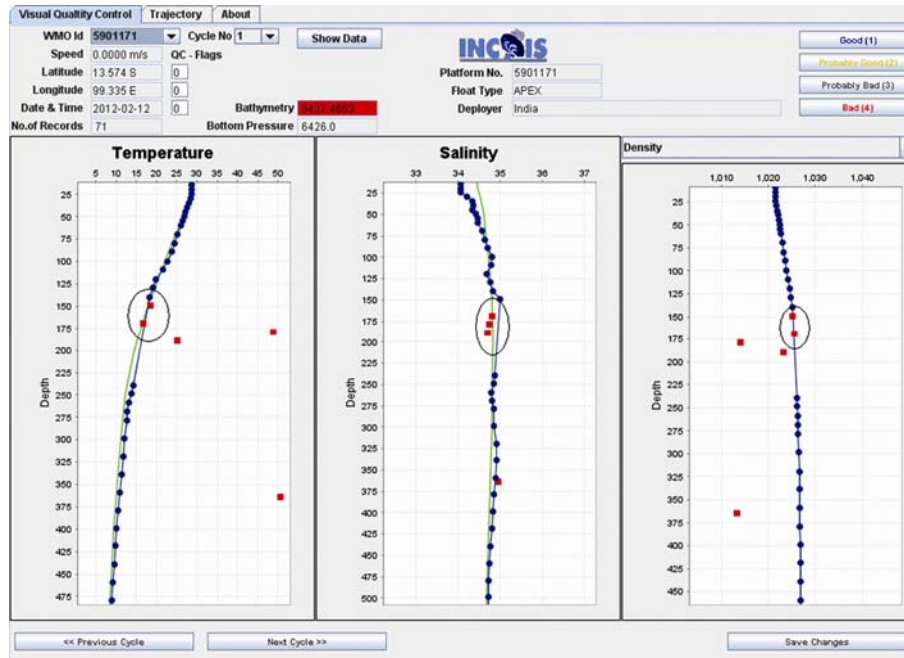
Visual Quality Control | Trajectory | About

WMO Id 5901171
Cycle No 1
Show Data
Speed 0.0000 m/s
QC - Flags
Latitude 13.574 S
0
Longitude 99.335 E
0
Date & Time 2012-02-12
0
Bathymetry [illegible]
No.of Records 71
Bottom Pressure 6426.0

INCOIS

Platform No. 5901171
Float Type APEX
Deployer India

Good (1)
Probably Good (2)
Probably Bad (3)
Bad (4)

Temperature
5 10 15 20 25 30 35 40 45 50
25 50 75 100 125 150 175 200 225 250 275 300 325 350 375 400 425 450 475
Depth

Salinity
33 34 35 36 37
25 50 75 100 125 150 175 200 225 250 275 300 325 350 375 400 425 450 475 500
Depth

Density
1,010 1,020 1,030 1,040
25 50 75 100 125 150 175 200 225 250 275 300 325 350 375 400 425 450
Depth

<< Previous Cycle
Next Cycle >>
Save Changes